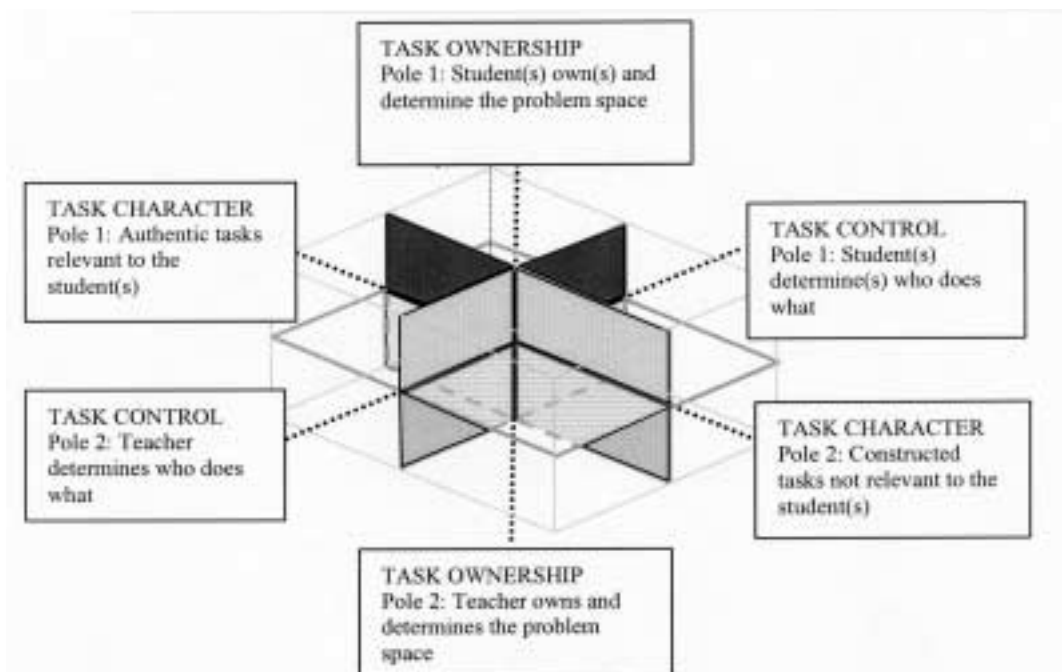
TASK OWNERSHIP
Pole 1: Student(s) own(s) and determine the problem space

TASK CHARACTER
Pole 1: Authentic tasks relevant to the student(s)

TASK CONTROL
Pole 1: Student(s) determine(s) who does what

TASK CONTROL
Pole 2: Teacher determines who does what

TASK CHARACTER
Pole 2: Constructed tasks not relevant to the student(s)

TASK OWNERSHIP
Pole 2: Teacher owns and determines the problem space